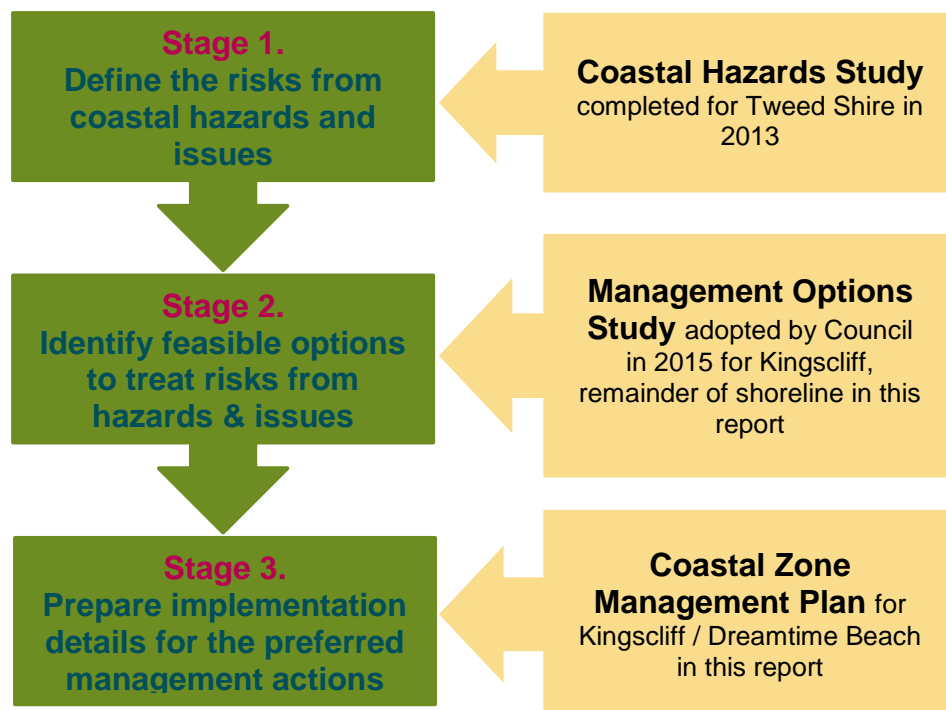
Stage 1.
Define the risks from coastal hazards and issues

Coastal Hazards Study completed for Tweed Shire in 2013

Stage 2.
Identify feasible options to treat risks from hazards & issues

Management Options Study adopted by Council in 2015 for Kingscliff, remainder of shoreline in this report

Stage 3.
Prepare implementation details for the preferred management actions

Coastal Zone Management Plan for Kingscliff / Dreamtime Beach in this report